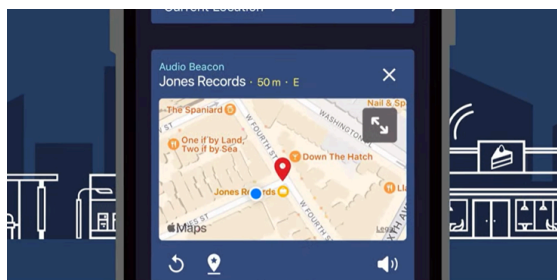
Current Location

Audio Beacon

Jones Records · 50 m · E

The Spaniard

Nail & Sp

WASHINGTON

W FOURTH ST

One if by Land, Two if by Sea

Down The Hatch

Jones Records

Lla

ES ST

W FOURTH ST

Maps

Legal